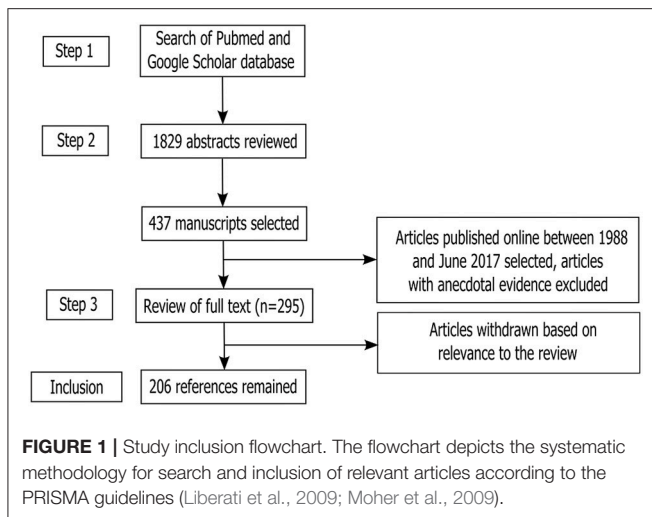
Step 1

Search of Pubmed and Google Scholar database

Step 2

1829 abstracts reviewed

437 manuscripts selected

Articles published online between 1988 and June 2017 selected, articles with anecdotal evidence excluded

Step 3

Review of full text (n=295)

Articles withdrawn based on relevance to the review

Inclusion

206 references remained

FIGURE 1 | Study inclusion flowchart. The flowchart depicts the systematic methodology for search and inclusion of relevant articles according to the PRISMA guidelines (Liberati et al., 2009; Moher et al., 2009).